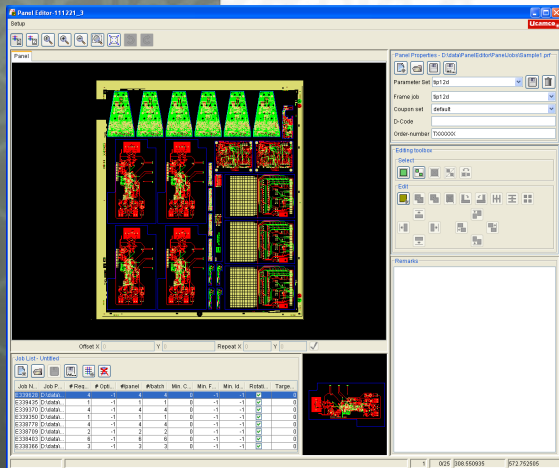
Panel Editor-111221_3

Setup

Ucamco

Panel

Panel Properties - D:\data\PanelEditor\PanelJobs\Sample1.pef

Parameter Set tlp12d

Frame job tlp12d

Coupon set default

D-Code

Order-number TXXXXXX

Editing toolbox

Select

Edit

Remarks

Offset X 0 Y 0 Repeat X 0 Y 0

Job List - Untitled

| Job N... | Job P... | # Req... | # Opti... | #panel | #batch | Min. C... | Min. F... | Min. Id... | Rotati... | Targe... |
|---|---|---|---|---|---|---|---|---|---|---|
| E339828 | D:\data\... | 4 | -1 | 4 | 4 | 0 | -1 | -1 | ☑ | 0 |
| E339435 | D:\data\... | 1 | -1 | 1 | 1 | 0 | -1 | -1 | ☑ | 0 |
| E339370 | D:\data\... | 4 | -1 | 4 | 4 | 0 | -1 | -1 | ☑ | 0 |
| E339250 | D:\data\... | 1 | -1 | 1 | 1 | 0 | -1 | -1 | ☑ | 0 |
| E339778 | D:\data\... | 4 | -1 | 4 | 4 | 0 | -1 | -1 | ☑ | 0 |
| E339709 | D:\data\... | 2 | -1 | 2 | 2 | 0 | -1 | -1 | ☑ | 0 |
| E339403 | D:\data\... | 6 | -1 | 6 | 6 | 0 | -1 | -1 | ☑ | 0 |
| E339366 | D:\data\... | 3 | -1 | 3 | 3 | 0 | -1 | -1 | ☑ | 0 |

1 | 0/25 | 308.550935 | 572.752505